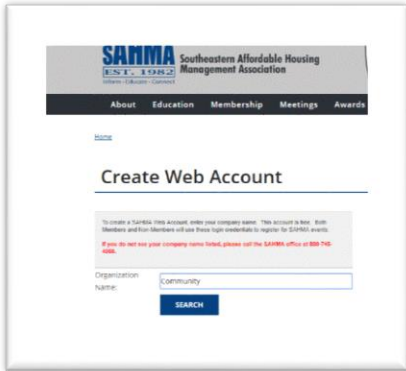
SAHMA
EST. 1982
Inform · Educate · Connect
Southeastern Affordable Housing Management Association

About Education Membership Meetings Awards

Home

Create Web Account

To create a SAHMA Web Account, enter your company name. This account is free. Both Members and Non Members will use these login credentials to register for SAHMA events.

If you do not see your company name listed, please call the SAHMA office at 800-745-4088.

Organization Name: Community

SEARCH